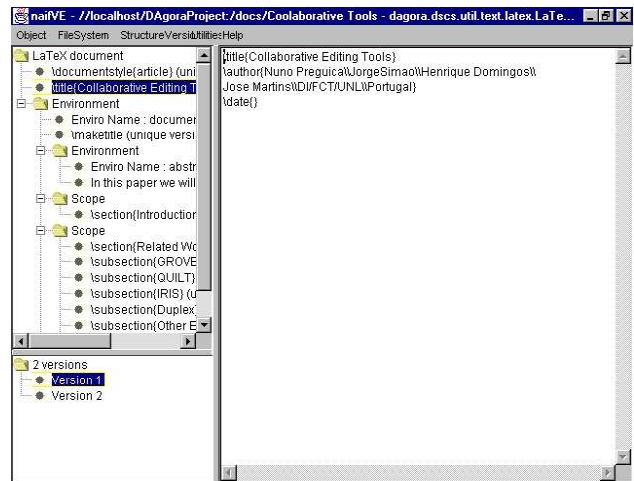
naifVE - //localhost/DAgoraProject:/docs/Coolaborative Tools - dagora.dscs.util.text.latex.LaTe...

Object FileSystem StructureVersiUtilitiesHelp

LaTeX document
\documentstyle{article} {uni
\title{Collaborative Editing T
Environment
Enviro Name : documer
\maketitle (unique versi
Environment
Enviro Name : abstr
In this paper we will
Scope
\section{Introduction
Scope
\section{Related Wo
\subsection{GROVE
\subsection{QUILT}
\subsection{IRIS} (u
\subsection{Duplex
\subsection{Other E

2 versions
Version 1
Version 2

\title{Collaborative Editing Tools}
\author{Nuno Preguica\\JorgeSimao\\Henrique Domingos\\
Jose Martins\\DI/FCT/UNL\\Portugal}
\date{}